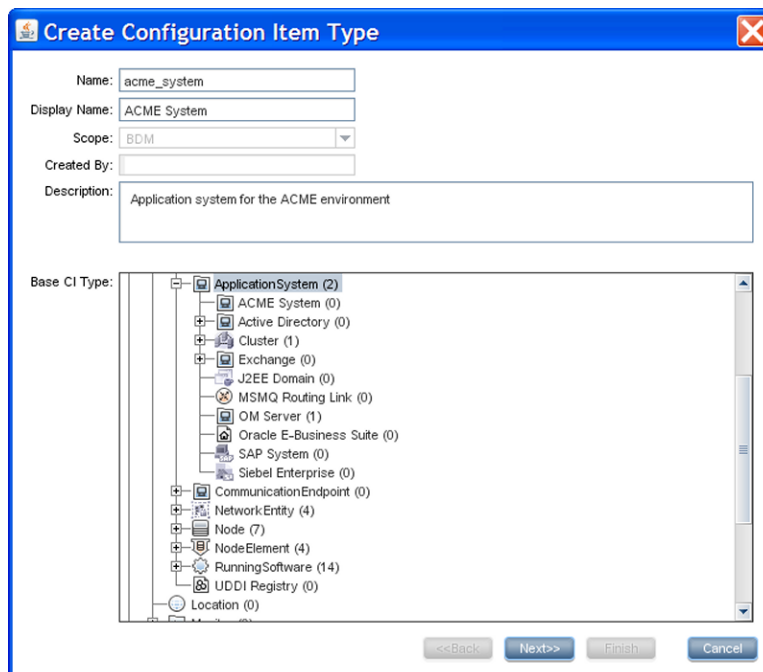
Create Configuration Item Type

Name: acme_system
Display Name: ACME System
Scope: BDM
Created By:
Description: Application system for the ACME environment

Base CI Type:
ApplicationSystem (2)
ACME System (0)
Active Directory (0)
Cluster (1)
Exchange (0)
J2EE Domain (0)
MSMQ Routing Link (0)
OM Server (1)
Oracle E-Business Suite (0)
SAP System (0)
Siebel Enterprise (0)
CommunicationEndpoint (0)
NetworkEntity (4)
Node (7)
NodeElement (4)
RunningSoftware (14)
UDDI Registry (0)
Location (0)
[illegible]

<<Back Next>> Finish Cancel